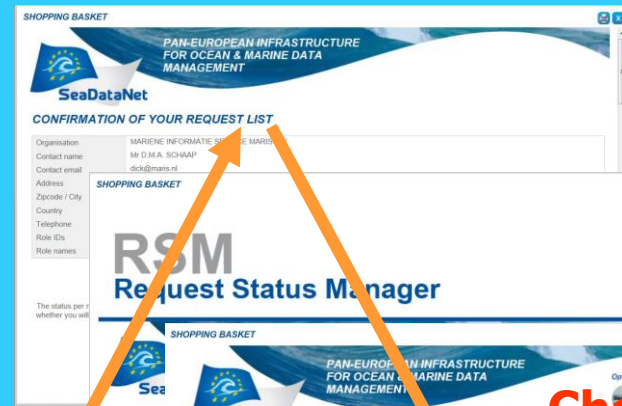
SHOPPING BASKET

PAN-EUROPEAN INFRASTRUCTURE FOR OCEAN & MARINE DATA MANAGEMENT

SeaDataNet

CONFIRMATION OF YOUR REQUEST LIST

| | |
|---|---|
| Organisation | MARIENE INFORMATIE SE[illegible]E MARIS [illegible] |
| Contact name | Mr D.M.A. SCHAAP |
| Contact email | dick@maris.nl |
| Address | |
| Zipcode / City | |
| Country | |
| Telephone | |
| Role IDs | |
| Role names | |

The status per r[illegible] whether you will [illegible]

SHOPPING BASKET

RSM
Request Status Manager

SHOPPING BASKET

PAN-EUROPE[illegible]N INFRASTRUCTURE FOR OCEAN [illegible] MARINE DATA MANAGEMENT

Sea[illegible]

Op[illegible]

Ch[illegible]